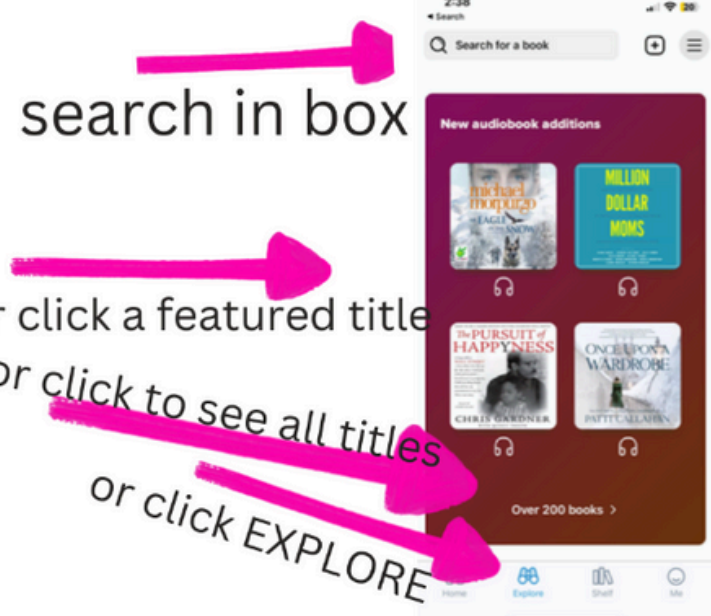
2:38
◂ Search
Search for a book

search in box

New audiobook additions

michael morpurgo
AN EAGLE IN THE SNOW

MILLION DOLLAR MOMS

r click a featured title

THE PURSUIT of HAPPYNESS
CHRIS GARDNER

ONCE UPON A WARDROBE
PATTI CALLAHAN

or click to see all titles

or click EXPLORE

Over 200 books >

Home
Explore
Shelf
Me